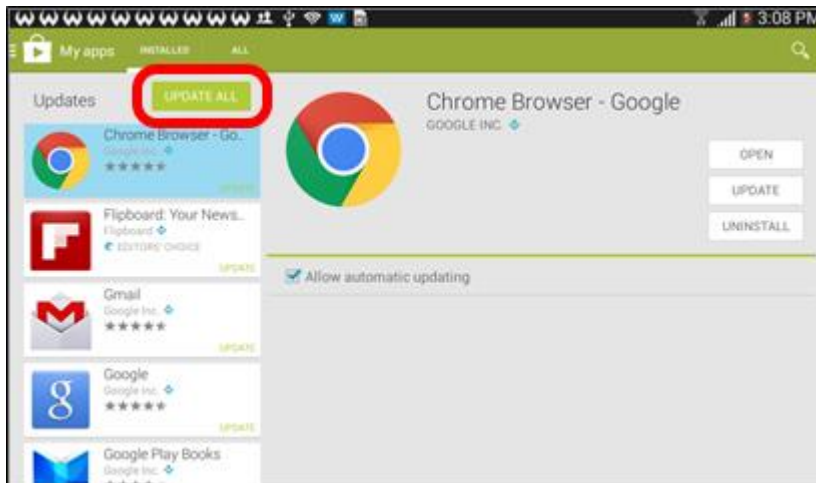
3:08 PM

My apps INSTALLED ALL

Updates UPDATE ALL

Chrome Browser - Go...
Google Inc.
UPDATE

Flipboard: Your News...
Flipboard
EDITORS' CHOICE
UPDATE

Gmail
Google Inc.
UPDATE

Google
Google Inc.
UPDATE

Google Play Books
Google Inc.

Chrome Browser - Google
GOOGLE INC.

OPEN
UPDATE
UNINSTALL

Allow automatic updating